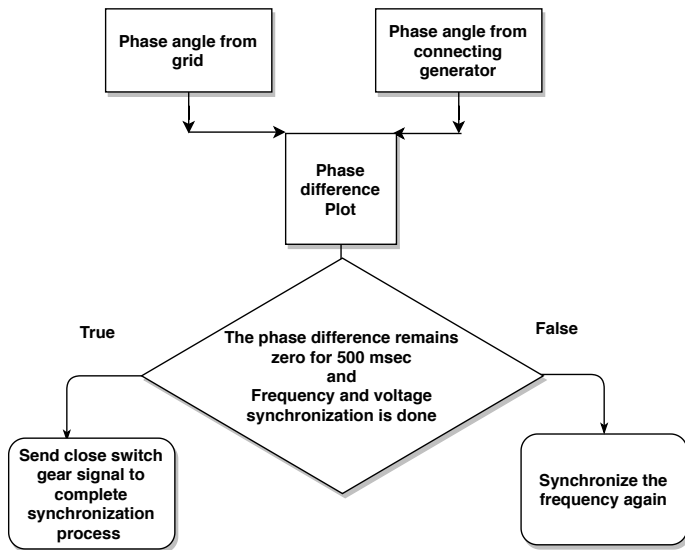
Phase angle from grid

Phase angle from connecting generator

Phase difference Plot

True

The phase difference remains zero for 500 msec and Frequency and voltage synchronization is done

False

Send close switch gear signal to complete synchronization process

Synchronize the frequency again